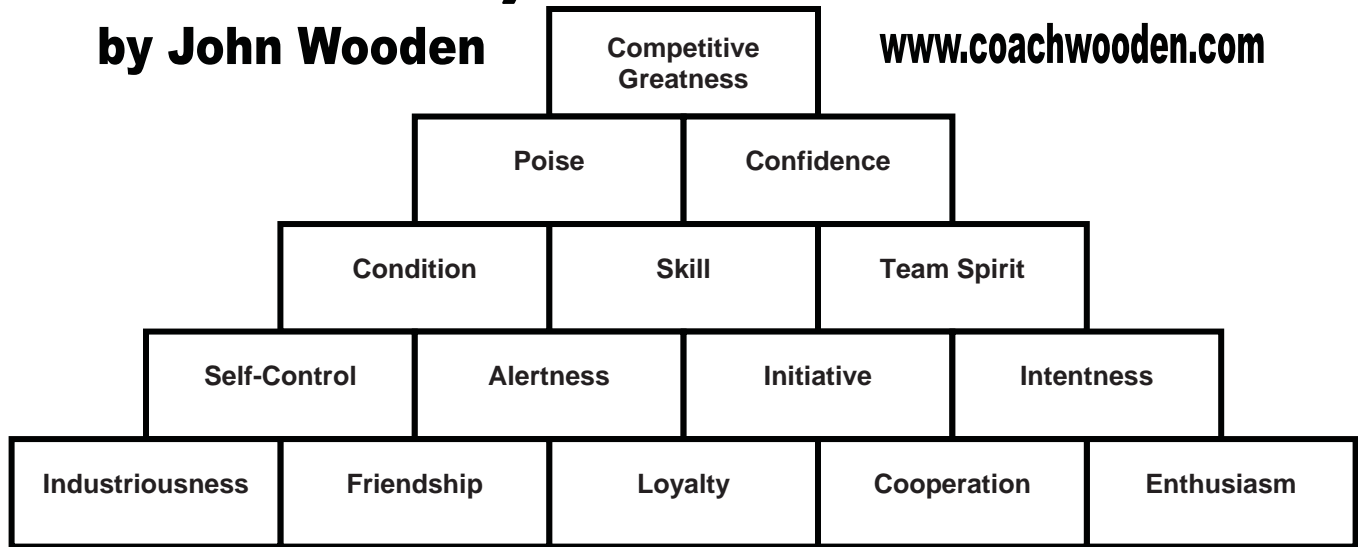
by John Wooden

www.coachwooden.com

Competitive Greatness

Poise

Confidence

Condition

Skill

Team Spirit

Self-Control

Alertness

Initiative

Intentness

Industriousness

Friendship

Loyalty

Cooperation

Enthusiasm